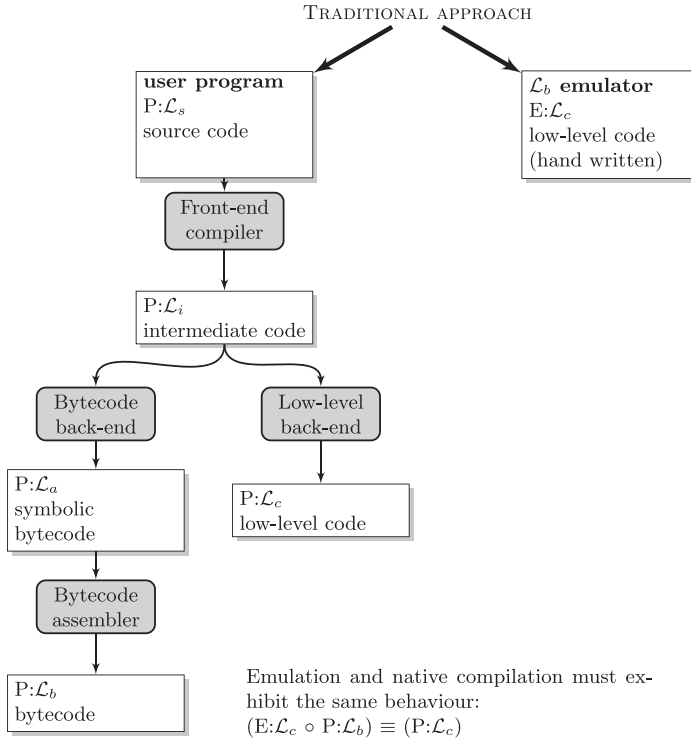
TRADITIONAL APPROACH

**user program**
P:$\mathcal{L}_s$
source code

$\mathcal{L}_b$ **emulator**
E:$\mathcal{L}_c$
low-level code
(hand written)

Front-end compiler

P:$\mathcal{L}_i$
intermediate code

Bytecode back-end

Low-level back-end

P:$\mathcal{L}_a$
symbolic bytecode

P:$\mathcal{L}_c$
low-level code

Bytecode assembler

P:$\mathcal{L}_b$
bytecode

Emulation and native compilation must exhibit the same behaviour:
(E:$\mathcal{L}_c \circ$ P:$\mathcal{L}_b$) $\equiv$ (P:$\mathcal{L}_c$)